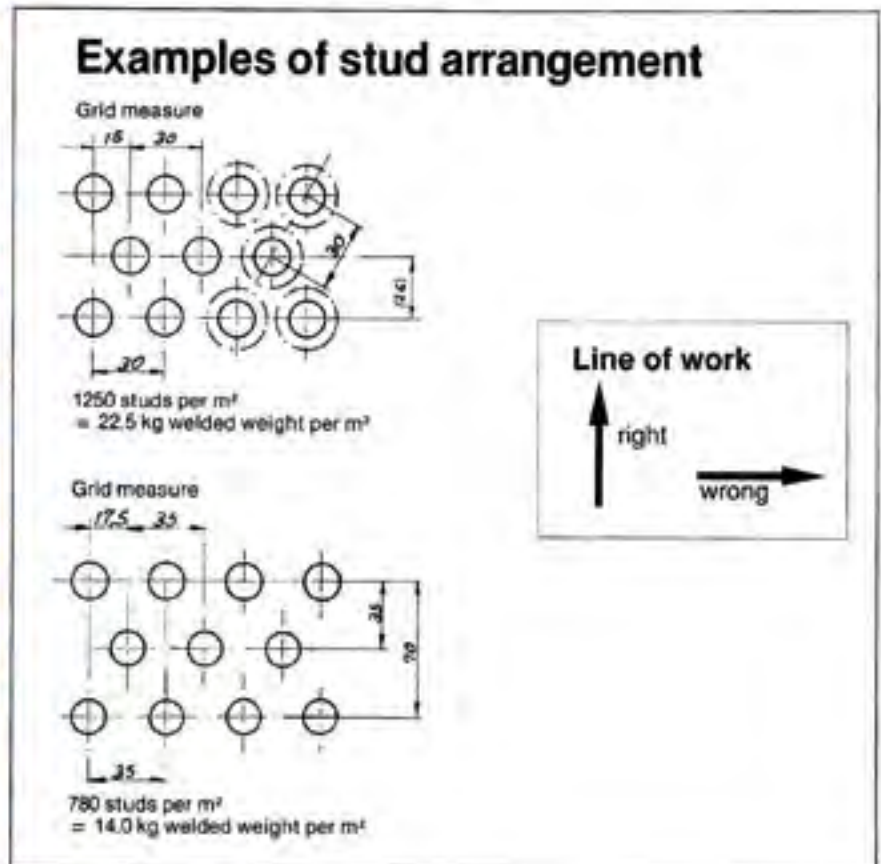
Examples of stud arrangement

Grid measure

15 20

30

(24)

20

1250 studs per m²
= 22.5 kg welded weight per m²

Grid measure

17.5 35

35

70

35

780 studs per m²
= 14.0 kg welded weight per m²

Line of work

right

wrong